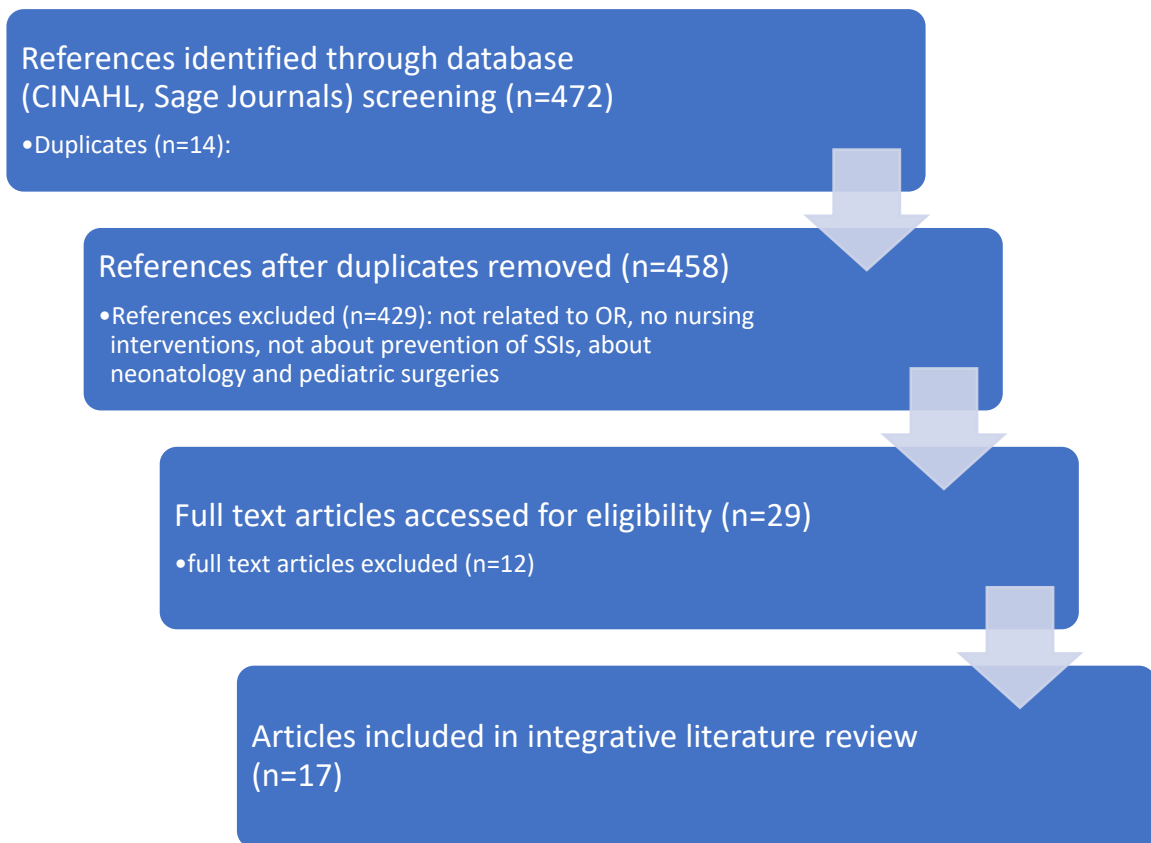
References identified through database (CINAHL, Sage Journals) screening (n=472)

•Duplicates (n=14):

References after duplicates removed (n=458)

•References excluded (n=429): not related to OR, no nursing interventions, not about prevention of SSIs, about neonatology and pediatric surgeries

Full text articles accessed for eligibility (n=29)

•full text articles excluded (n=12)

Articles included in integrative literature review (n=17)